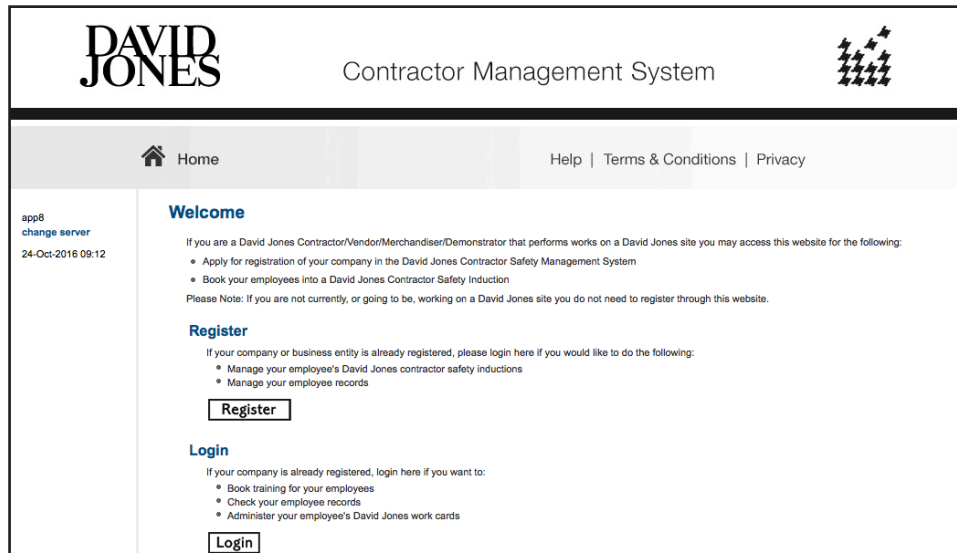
DAVID JONES

Contractor Management System

Home

Help | Terms & Conditions | Privacy

app8
change server
24-Oct-2016 09:12

Welcome

If you are a David Jones Contractor/Vendor/Merchandiser/Demonstrator that performs works on a David Jones site you may access this website for the following:

- Apply for registration of your company in the David Jones Contractor Safety Management System
- Book your employees into a David Jones Contractor Safety Induction

Please Note: If you are not currently, or going to be, working on a David Jones site you do not need to register through this website.

Register

If your company or business entity is already registered, please login here if you would like to do the following:

- Manage your employee's David Jones contractor safety inductions
- Manage your employee records

Register

Login

If your company is already registered, login here if you want to:

- Book training for your employees
- Check your employee records
- Administer your employee's David Jones work cards

Login